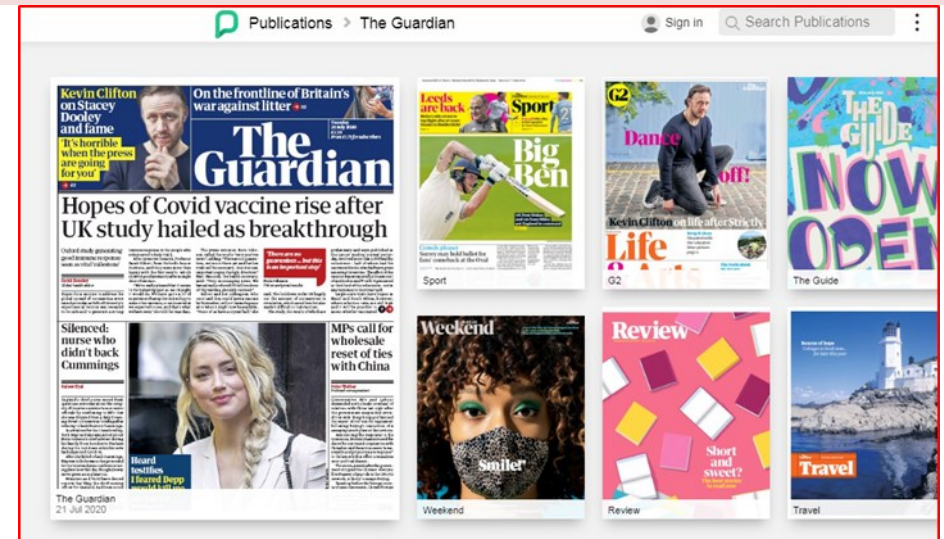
Publications > The Guardian

Sign in

Search Publications

Kevin Clifton on Stacey Dooley and fame

'It's horrible when the press are going for you'

On the frontline of Britain's war against litter

The Guardian

Hopes of Covid vaccine rise after UK study hailed as breakthrough

'There are no guarantees ... but this is an important step'

Silenced: nurse who didn't back Cummings

MPs call for wholesale reset of ties with China

Heard testifies I feared Depp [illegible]

The Guardian
21 Jul 2020

Leeds are back

Sport

Big Ben

Sport

G2

Dance off!

Kevin Clifton on life after Strictly

Life & Arts

G2

The Guide

Now Open

The Guide

Weekend

Smile!

Weekend

Review

Short and sweet?

Review

Travel

Travel